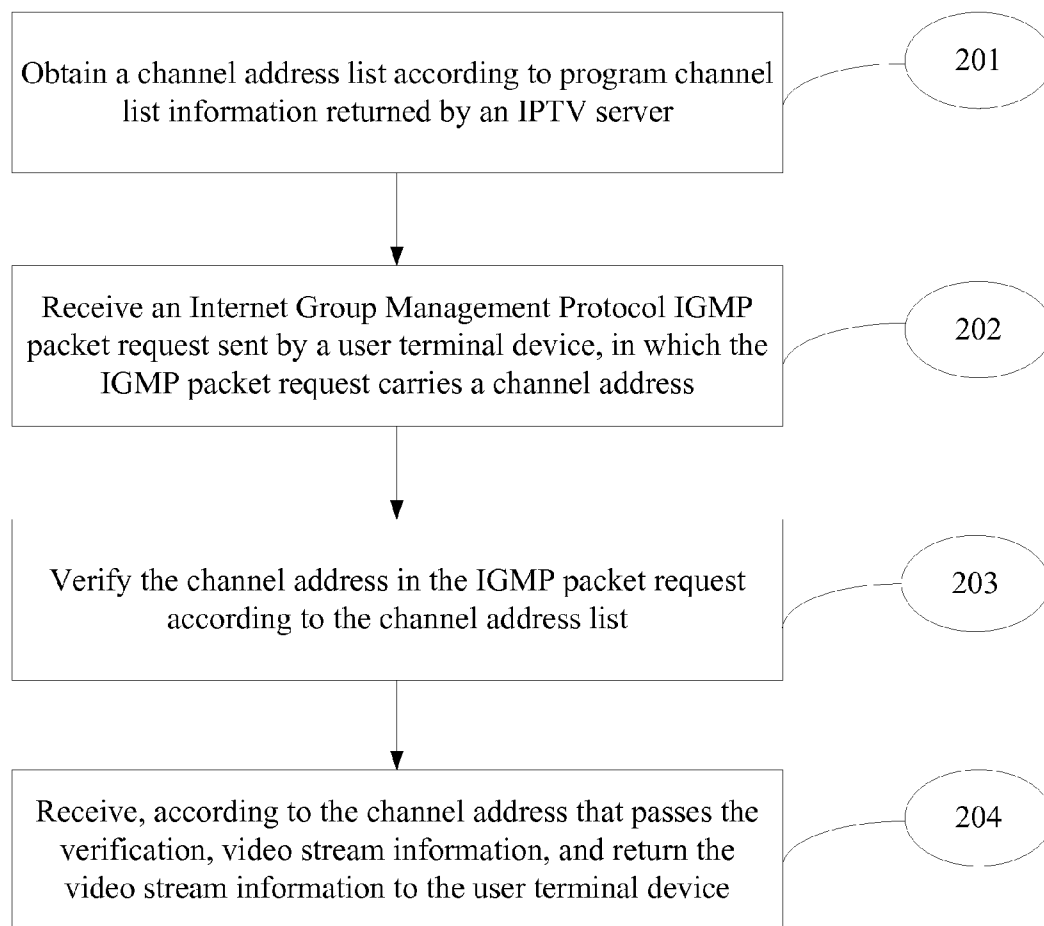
Obtain a channel address list according to program channel list information returned by an IPTV server

201

Receive an Internet Group Management Protocol IGMP packet request sent by a user terminal device, in which the IGMP packet request carries a channel address

202

Verify the channel address in the IGMP packet request according to the channel address list

203

Receive, according to the channel address that passes the verification, video stream information, and return the video stream information to the user terminal device

204